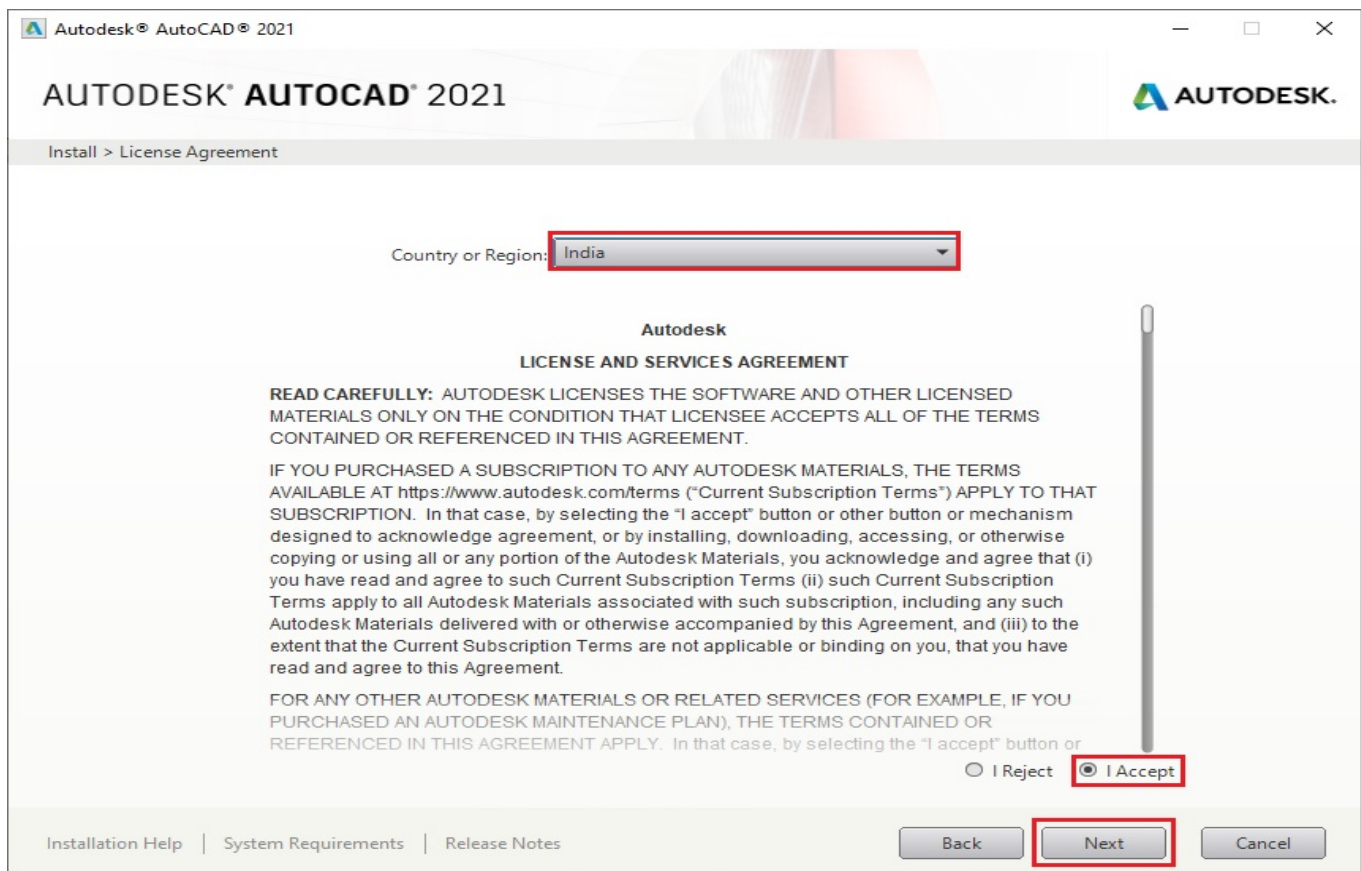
Autodesk® AutoCAD® 2021

AUTODESK® AUTOCAD® 2021

AUTODESK.

Install > License Agreement

Country or Region: India

Autodesk

LICENSE AND SERVICES AGREEMENT

READ CAREFULLY: AUTODESK LICENSES THE SOFTWARE AND OTHER LICENSED MATERIALS ONLY ON THE CONDITION THAT LICENSEE ACCEPTS ALL OF THE TERMS CONTAINED OR REFERENCED IN THIS AGREEMENT.

IF YOU PURCHASED A SUBSCRIPTION TO ANY AUTODESK MATERIALS, THE TERMS AVAILABLE AT https://www.autodesk.com/terms ("Current Subscription Terms") APPLY TO THAT SUBSCRIPTION. In that case, by selecting the "I accept" button or other button or mechanism designed to acknowledge agreement, or by installing, downloading, accessing, or otherwise copying or using all or any portion of the Autodesk Materials, you acknowledge and agree that (i) you have read and agree to such Current Subscription Terms (ii) such Current Subscription Terms apply to all Autodesk Materials associated with such subscription, including any such Autodesk Materials delivered with or otherwise accompanied by this Agreement, and (iii) to the extent that the Current Subscription Terms are not applicable or binding on you, that you have read and agree to this Agreement.

FOR ANY OTHER AUTODESK MATERIALS OR RELATED SERVICES (FOR EXAMPLE, IF YOU PURCHASED AN AUTODESK MAINTENANCE PLAN), THE TERMS CONTAINED OR REFERENCED IN THIS AGREEMENT APPLY. In that case, by selecting the "I accept" button or

I Reject I Accept

Installation Help | System Requirements | Release Notes

Back Next Cancel